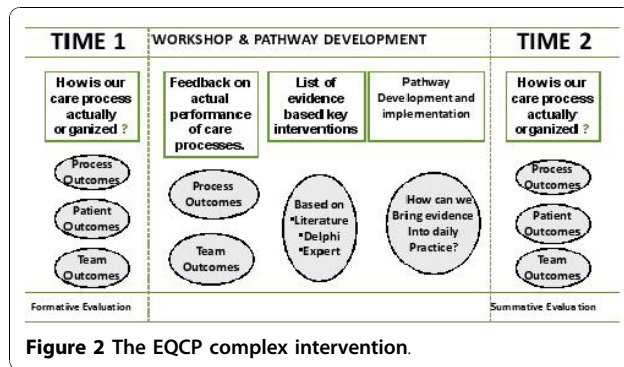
TIME 1

How is our care process actually organized ?

Process Outcomes

Patient Outcomes

Team Outcomes

Formative Evaluation

WORKSHOP & PATHWAY DEVELOPMENT

Feedback on actual performance of care processes.

Process Outcomes

Team Outcomes

List of evidence based key interventions

Based on
•Literature
•Delphi
•Expert

Pathway Development and implementation

How can we Bring evidence Into daily Practice?

TIME 2

How is our care process actually organized ?

Process Outcomes

Patient Outcomes

Team Outcomes

Summative Evaluation

**Figure 2 The EQCP complex intervention.**